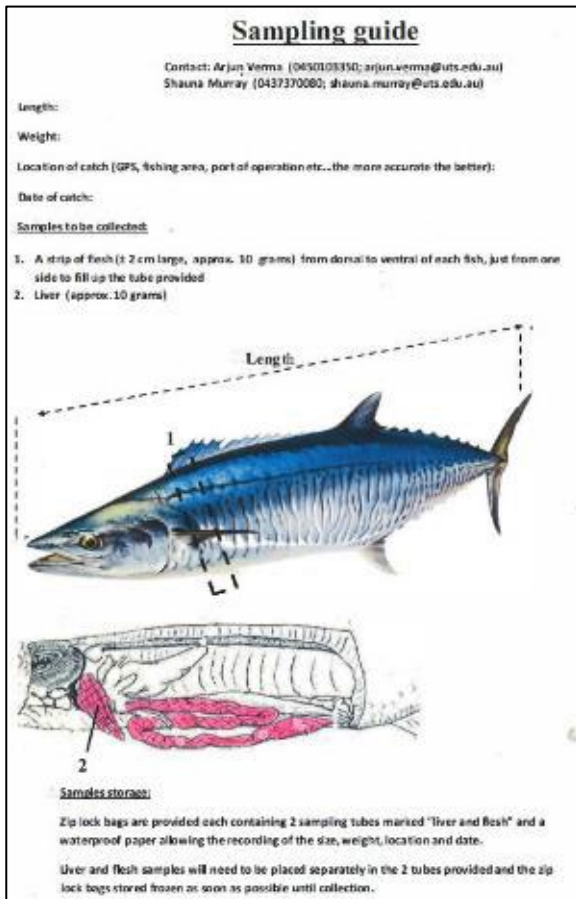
Sampling guide

Contact: Arjun Verma (0450103350; arjun.verma@uts.edu.au)
Shauna Murray (0437370080; shauna.murray@uts.edu.au)

Length:

Weight:

Location of catch (GPS, fishing area, port of operation etc...the more accurate the better):

Date of catch:

Samples to be collected:

1. A strip of flesh (± 2 cm large, approx. 10 grams) from dorsal to ventral of each fish, just from one side to fill up the tube provided
2. Liver (approx. 10 grams)

Length

1

L I

2

Samples storage:

Zip lock bags are provided each containing 2 sampling tubes marked "liver and flesh" and a waterproof paper allowing the recording of the size, weight, location and date.

Liver and flesh samples will need to be placed separately in the 2 tubes provided and the zip lock bags stored frozen as soon as possible until collection.